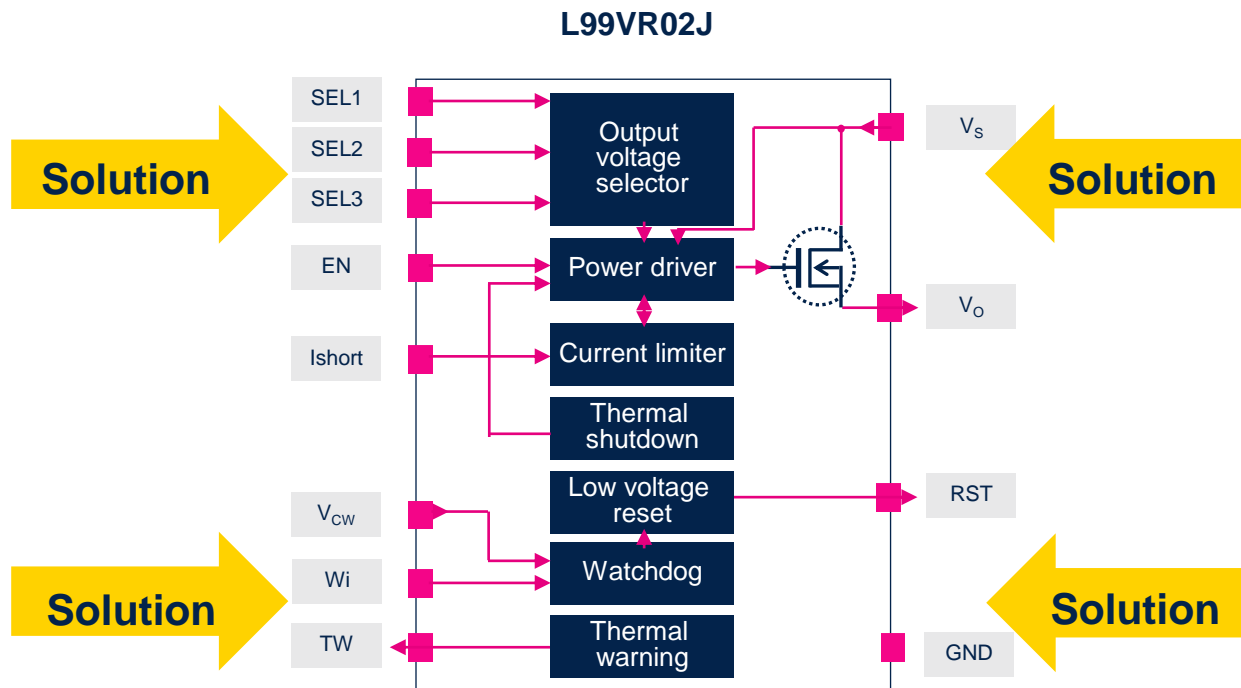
L99VR02J

Solution

SEL1

SEL2

SEL3

EN

Ishort

Output voltage selector

Power driver

Current limiter

Thermal shutdown

$V_S$

$V_O$

Solution

Low voltage reset

RST

$V_{CW}$

Watchdog

Wi

Solution

TW

Thermal warning

GND

Solution